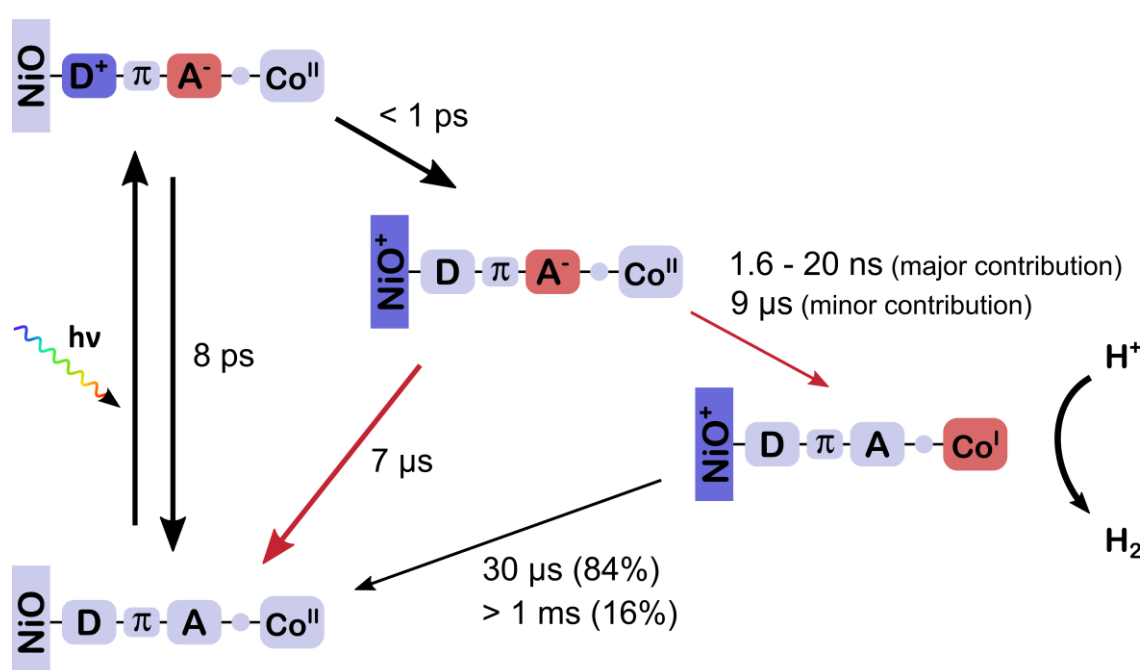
NiO $D^+$ π $A^-$ $Co^{II}$

< 1 ps

$NiO^+$ D π $A^-$ $Co^{II}$

1.6 - 20 ns (major contribution)
9 µs (minor contribution)

hν

8 ps

$H^+$

$NiO^+$ D π A $Co^I$

7 µs

$H_2$

30 µs (84%)
> 1 ms (16%)

NiO D π A $Co^{II}$